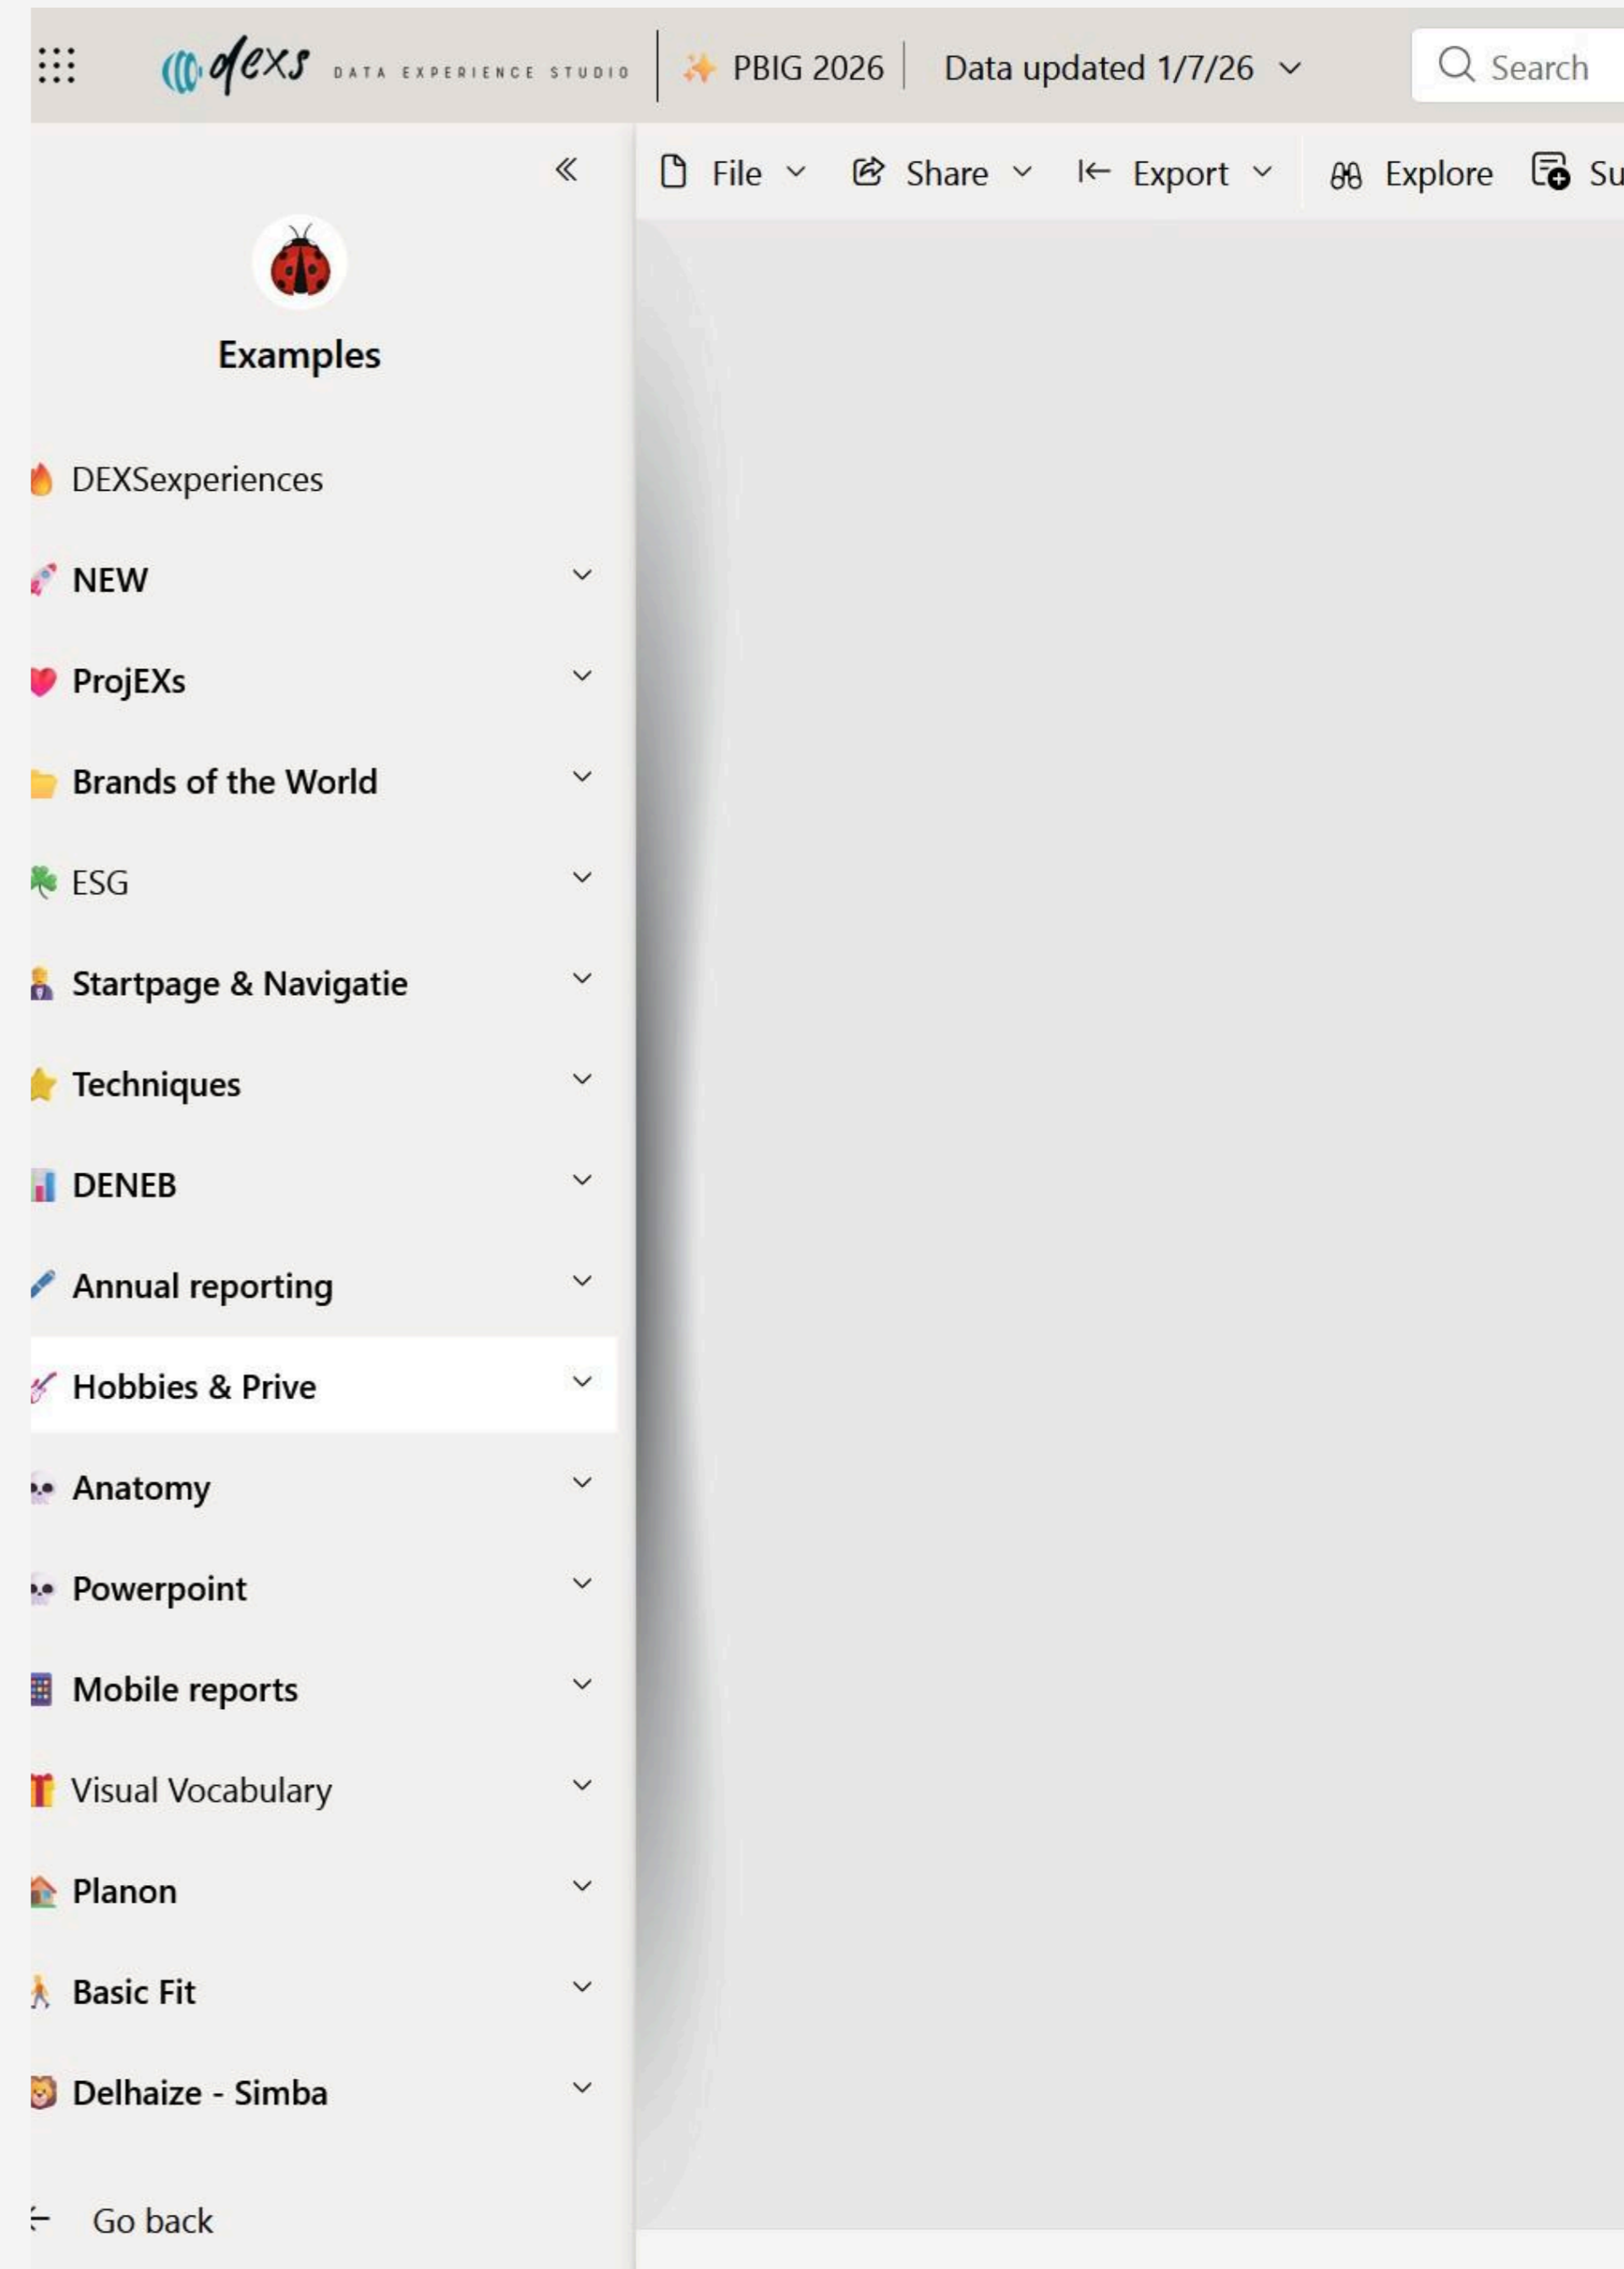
dexs DATA EXPERIENCE STUDIO

PBIG 2026

Data updated 1/7/26

Search

File

Share

Export

Explore

Su

Examples

DEXSexperiences

NEW

ProjEXs

Brands of the World

ESG

Startpage & Navigatie

Techniques

DENEB

Annual reporting

Hobbies & Prive

Anatomy

Powerpoint

Mobile reports

Visual Vocabulary

Planon

Basic Fit

Delhaize - Simba

Go back